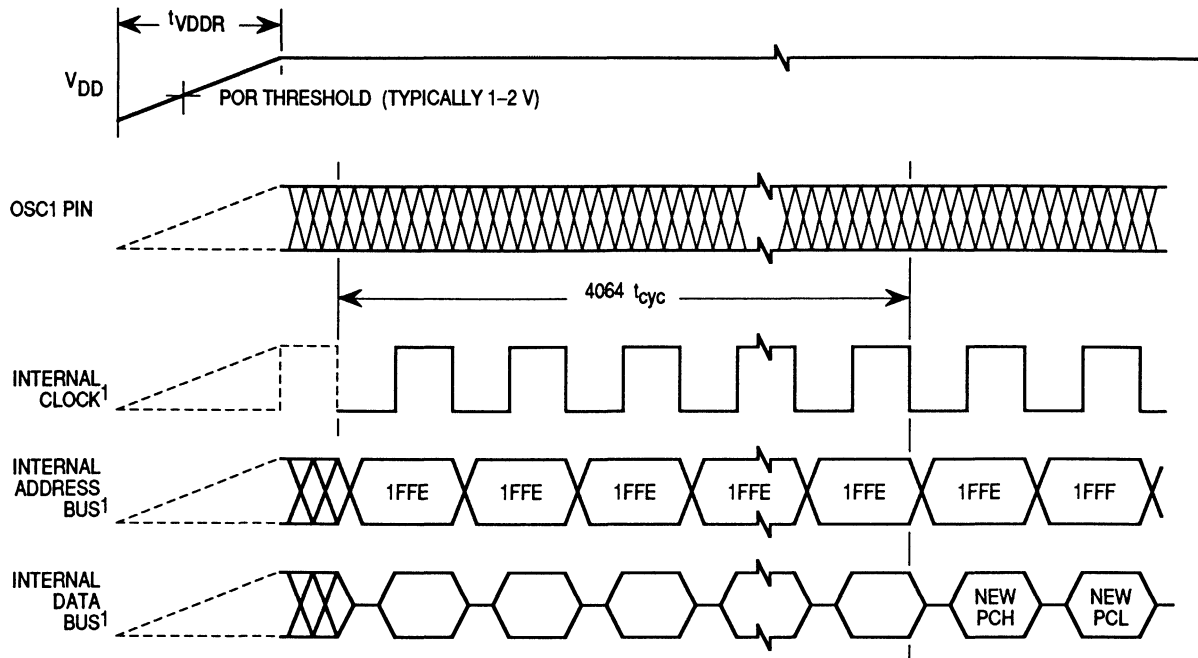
$t_{VDDR}$

$V_{DD}$

POR THRESHOLD (TYPICALLY 1–2 V)

OSC1 PIN

4064 $t_{cyc}$

INTERNAL CLOCK$^1$

INTERNAL ADDRESS BUS$^1$

1FFE 1FFE 1FFE 1FFE 1FFE 1FFE 1FFF

INTERNAL DATA BUS$^1$

NEW PCH NEW PCL